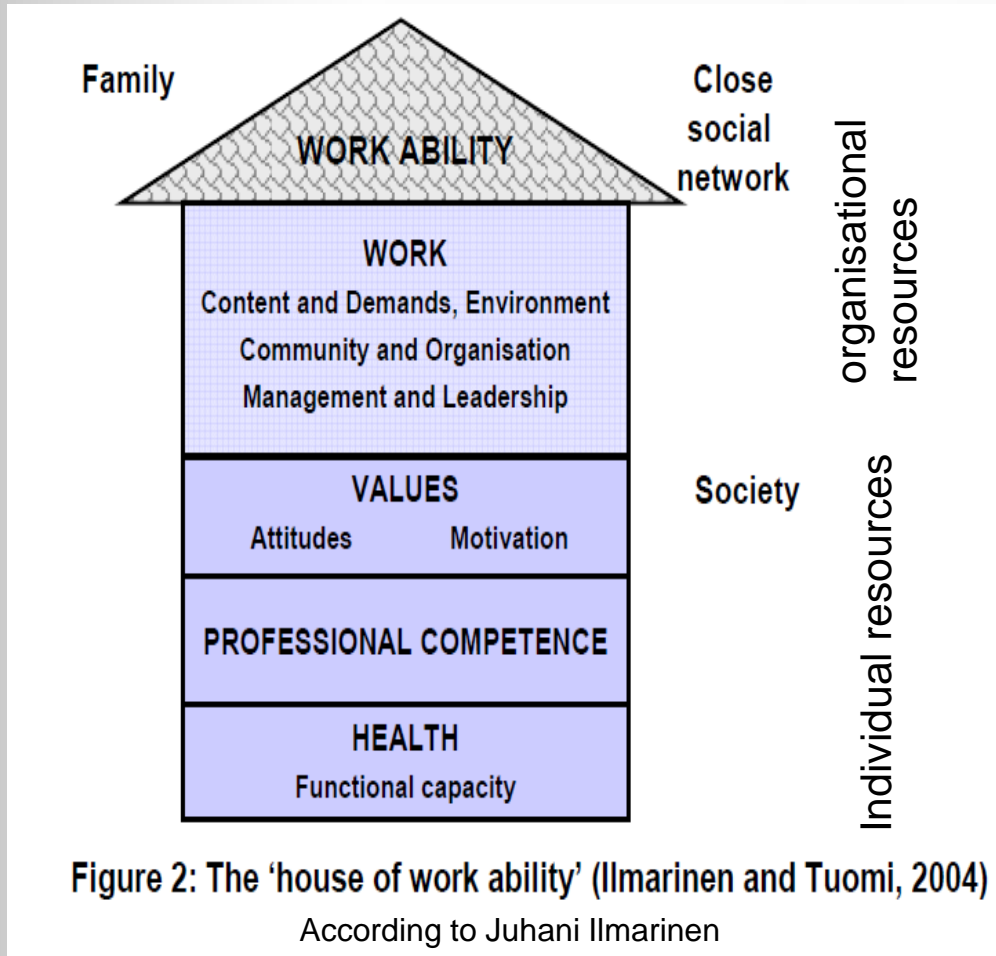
Family

WORK ABILITY

Close social network

organisational resources

WORK
Content and Demands, Environment
Community and Organisation
Management and Leadership

VALUES
Attitudes Motivation

Society

Individual resources

PROFESSIONAL COMPETENCE

HEALTH
Functional capacity

Figure 2: The 'house of work ability' (Ilmarinen and Tuomi, 2004)
According to Juhani Ilmarinen